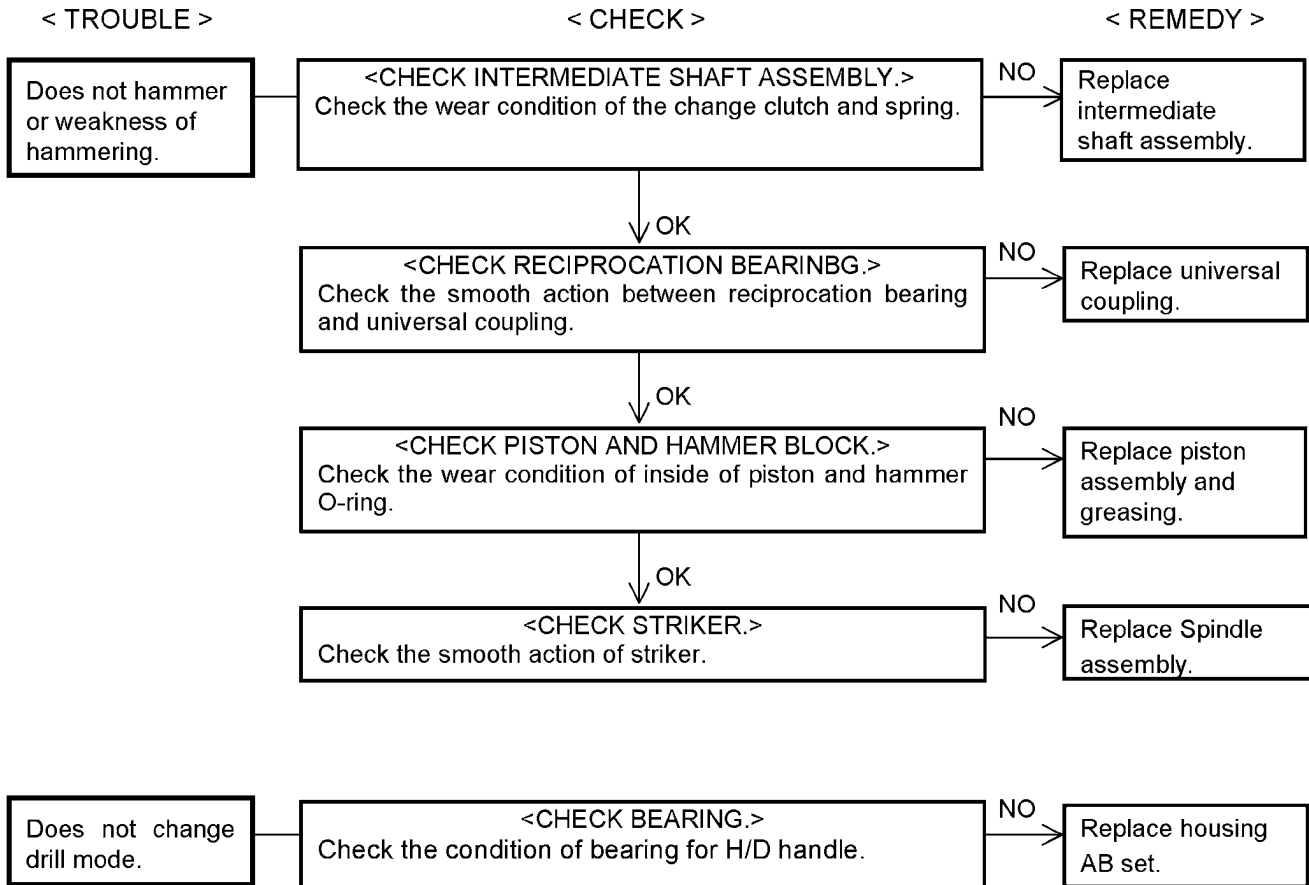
< TROUBLE >

< CHECK >

< REMEDY >

Does not hammer or weakness of hammering.

<CHECK INTERMEDIATE SHAFT ASSEMBLY.>
Check the wear condition of the change clutch and spring.

NO

Replace intermediate shaft assembly.

OK

<CHECK RECIPROCATION BEARINBG.>
Check the smooth action between reciprocation bearing and universal coupling.

NO

Replace universal coupling.

OK

<CHECK PISTON AND HAMMER BLOCK.>
Check the wear condition of inside of piston and hammer O-ring.

NO

Replace piston assembly and greasing.

OK

<CHECK STRIKER.>
Check the smooth action of striker.

NO

Replace Spindle assembly.

Does not change drill mode.

<CHECK BEARING.>
Check the condition of bearing for H/D handle.

NO

Replace housing AB set.